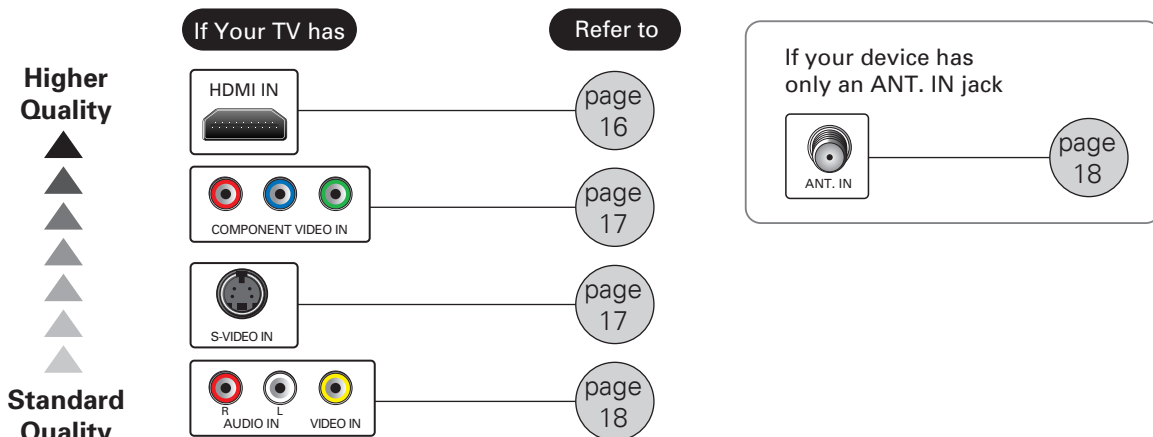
Higher Quality

Standard Quality

If Your TV has

Refer to

HDMI IN

page 16

COMPONENT VIDEO IN

page 17

S-VIDEO IN

page 17

R L AUDIO IN VIDEO IN

page 18

If your device has only an ANT. IN jack

ANT. IN

page 18